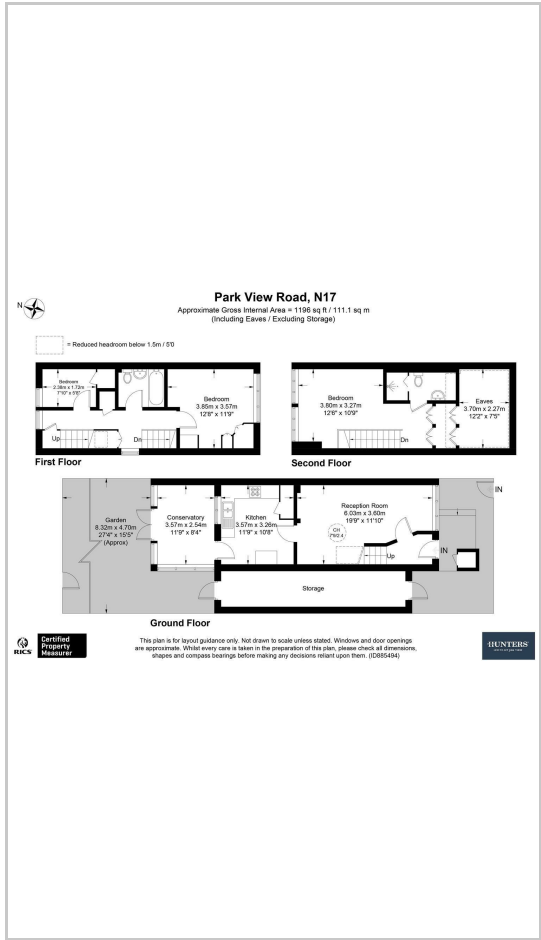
N

Park View Road, N17
Approximate Gross Internal Area = 1196 sq ft / 111.1 sq m
(Including Eaves / Excluding Storage)

= Reduced headroom below 1.5m / 5'0

Bedroom
2.38m x 1.73m
7'10" x 5'8"

Up

Dn

Bedroom
3.85m x 3.57m
12'8" x 11'9"

First Floor

Bedroom
3.80m x 3.27m
12'6" x 10'9"

Dn

Eaves
3.70m x 2.27m
12'2" x 7'5"

Second Floor

Garden
8.32m x 4.70m
27'4" x 15'5"
(Approx)

Conservatory
3.57m x 2.54m
11'9" x 8'4"

Kitchen
3.57m x 3.26m
11'9" x 10'8"

Reception Room
6.03m x 3.60m
19'9" x 11'10"

CH
7'9/2.4

Up

IN

IN

Storage

Ground Floor

RICS Certified Property Measurer

This plan is for layout guidance only. Not drawn to scale unless stated. Windows and door openings are approximate. Whilst every care is taken in the preparation of this plan, please check all dimensions, shapes and compass bearings before making any decisions reliant upon them. (ID885494)

HUNTERS